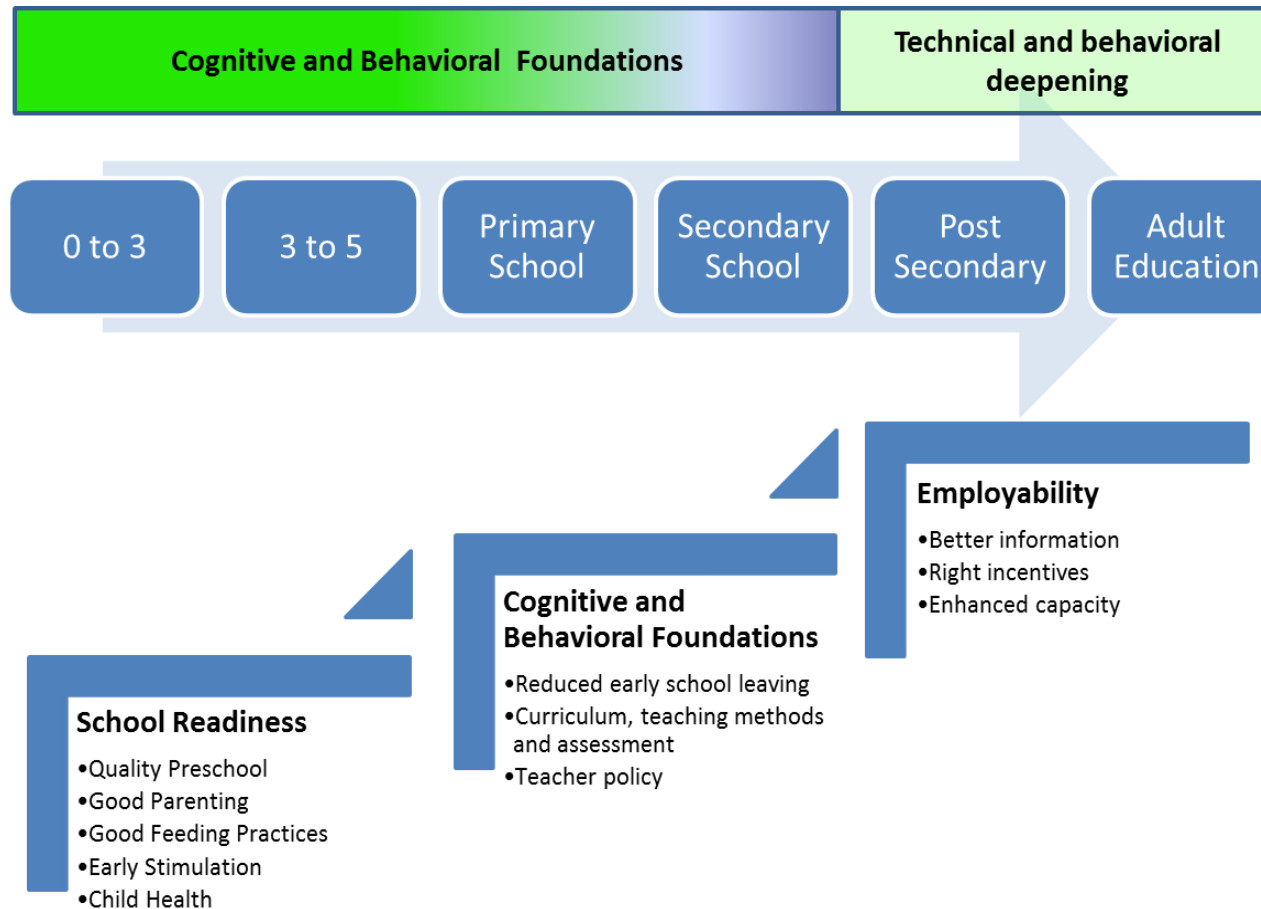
Cognitive and Behavioral Foundations

Technical and behavioral deepening

0 to 3

3 to 5

Primary School

Secondary School

Post Secondary

Adult Education

Employability

•Better information
•Right incentives
•Enhanced capacity

Cognitive and Behavioral Foundations

•Reduced early school leaving
•Curriculum, teaching methods and assessment
•Teacher policy

School Readiness

•Quality Preschool
•Good Parenting
•Good Feeding Practices
•Early Stimulation
•Child Health